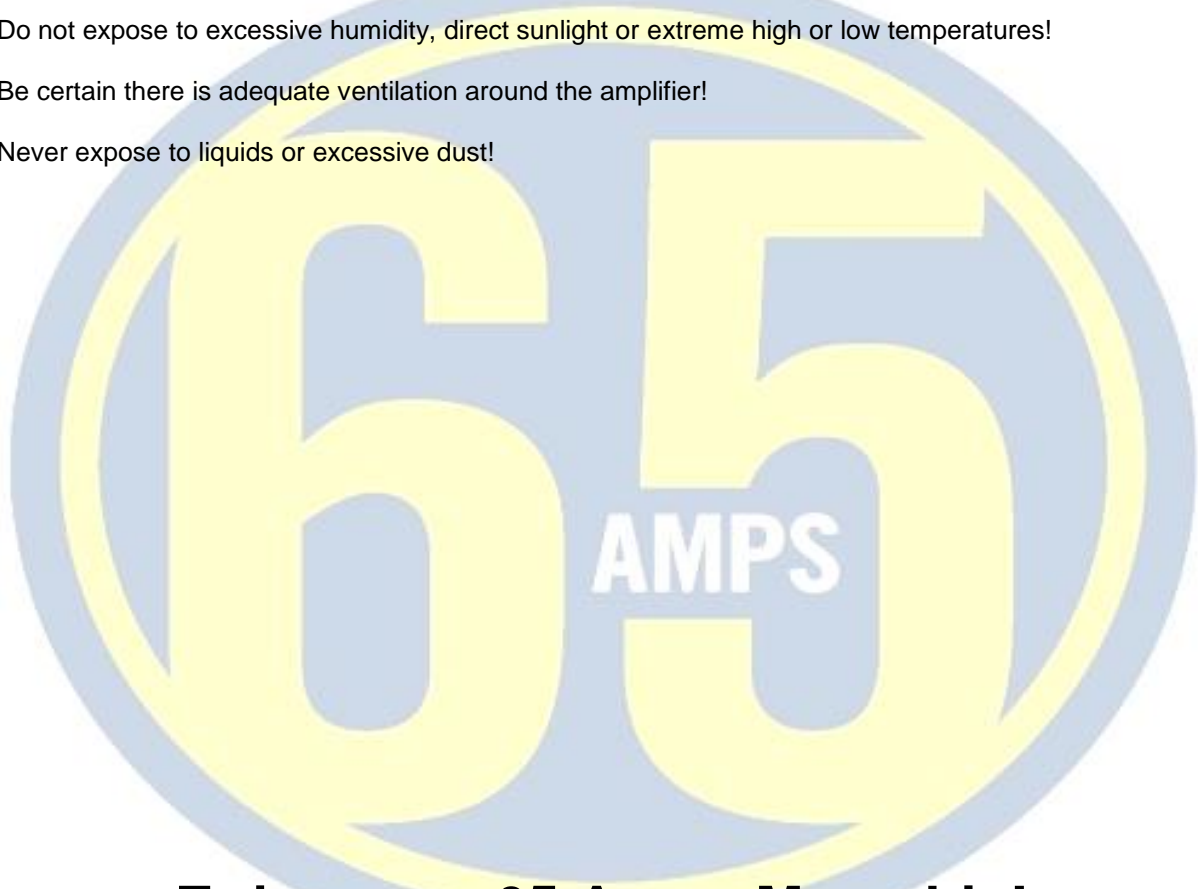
Do not expose to excessive humidity, direct sunlight or extreme high or low temperatures!

Be certain there is adequate ventilation around the amplifier!

Never expose to liquids or excessive dust!

65
AMPS

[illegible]